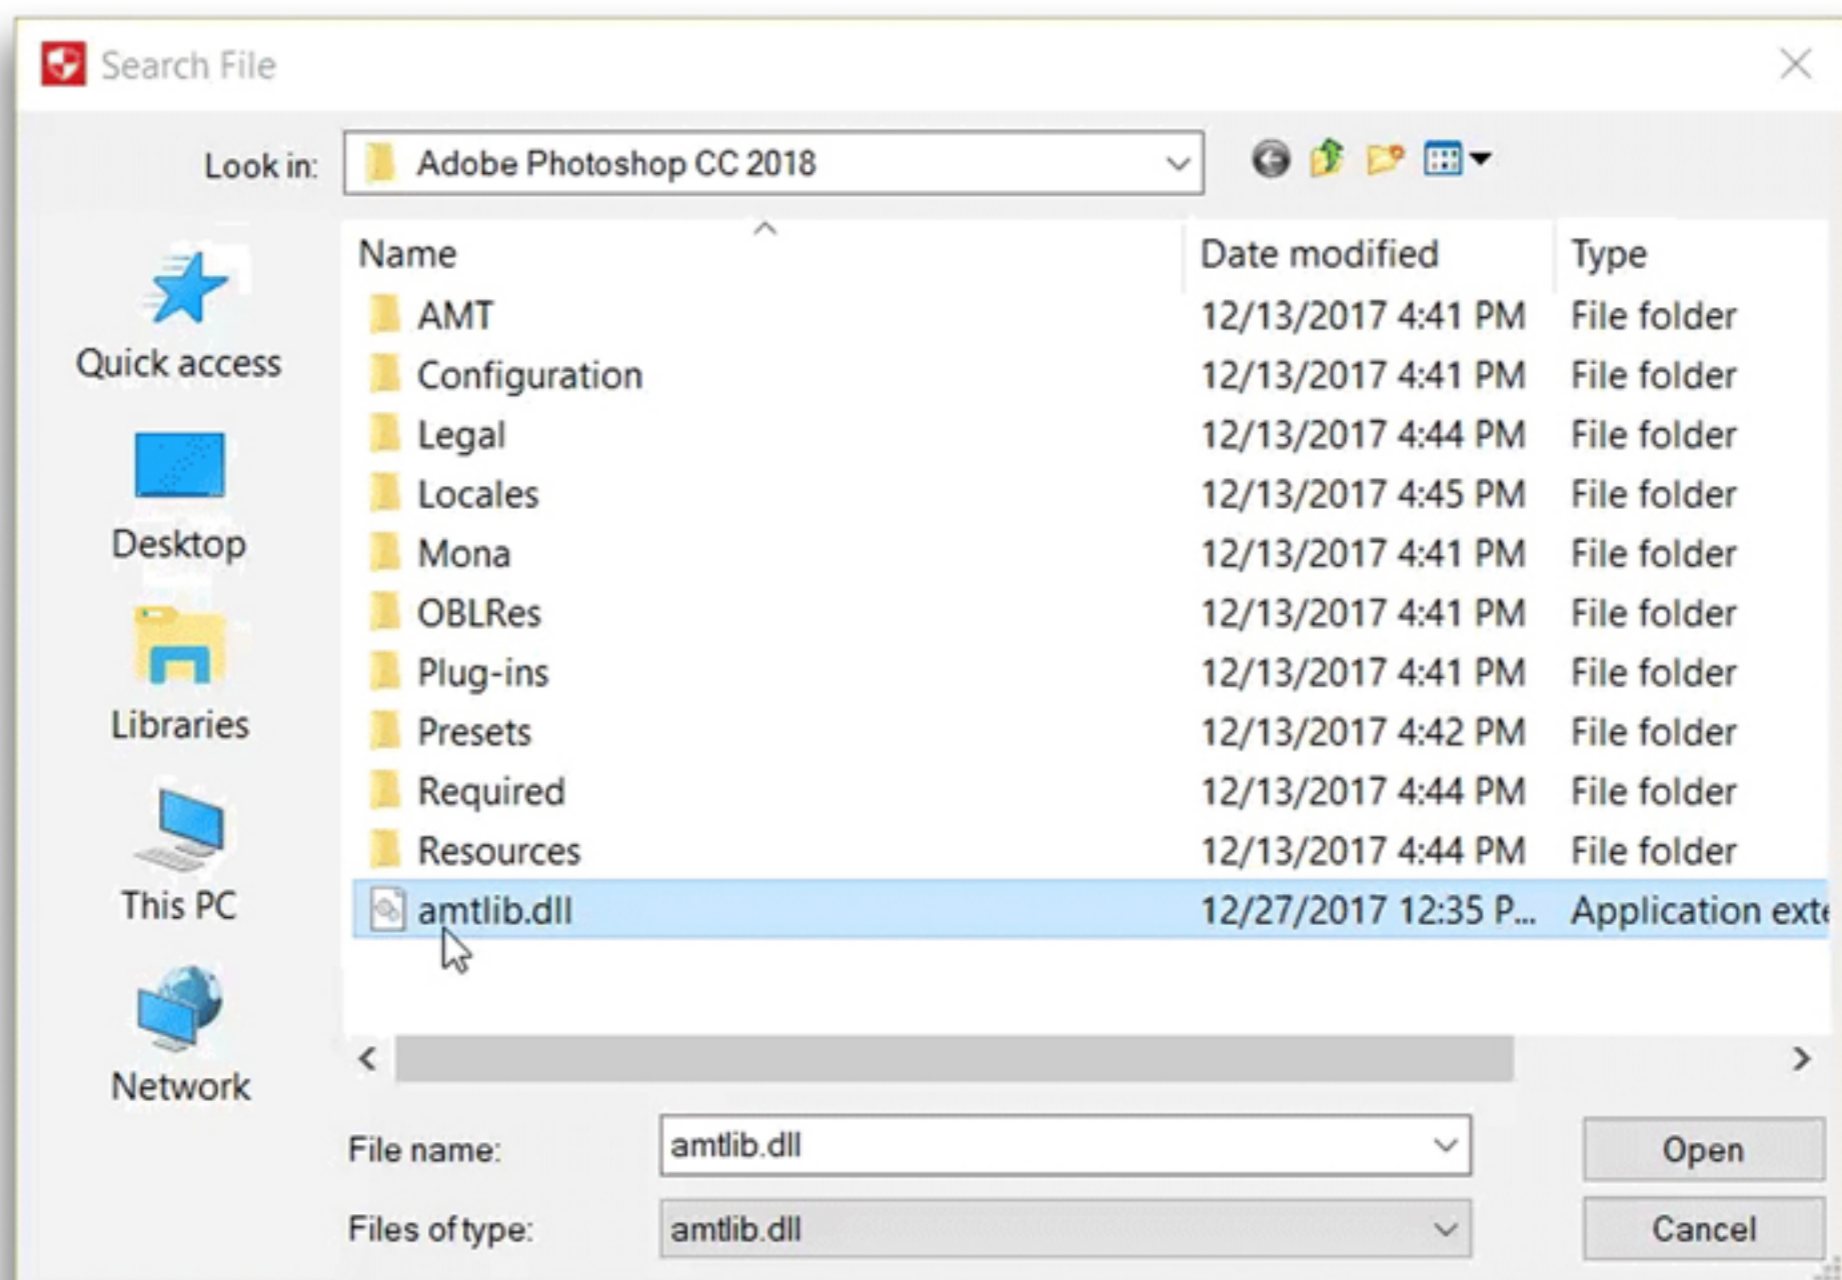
Search File

Look in: Adobe Photoshop CC 2018

Quick access

Desktop

Libraries

This PC

Network

| Name | Date modified | Type |
|---|---|---|
| AMT | 12/13/2017 4:41 PM | File folder |
| Configuration | 12/13/2017 4:41 PM | File folder |
| Legal | 12/13/2017 4:44 PM | File folder |
| Locales | 12/13/2017 4:45 PM | File folder |
| Mona | 12/13/2017 4:41 PM | File folder |
| OBLRes | 12/13/2017 4:41 PM | File folder |
| Plug-ins | 12/13/2017 4:41 PM | File folder |
| Presets | 12/13/2017 4:42 PM | File folder |
| Required | 12/13/2017 4:44 PM | File folder |
| Resources | 12/13/2017 4:44 PM | File folder |
| amtlib.dll | 12/27/2017 12:35 P... | Application exte |

File name: amtlib.dll

Files of type: amtlib.dll

Open

Cancel